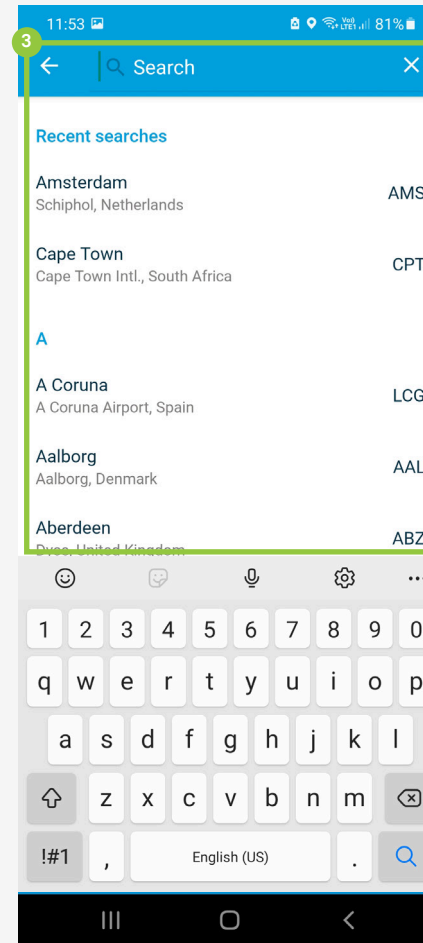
11:53

81%

3

Search

Recent searches

Amsterdam
Schiphol, Netherlands
AMS

Cape Town
Cape Town Intl., South Africa
CPT

A

A Coruna
A Coruna Airport, Spain
LCG

Aalborg
Aalborg, Denmark
AAL

Aberdeen
Dyce, United Kingdom
ABZ

1 2 3 4 5 6 7 8 9 0
q w e r t y u i o p
a s d f g h j k l
z x c v b n m
!#1 , English (US) .